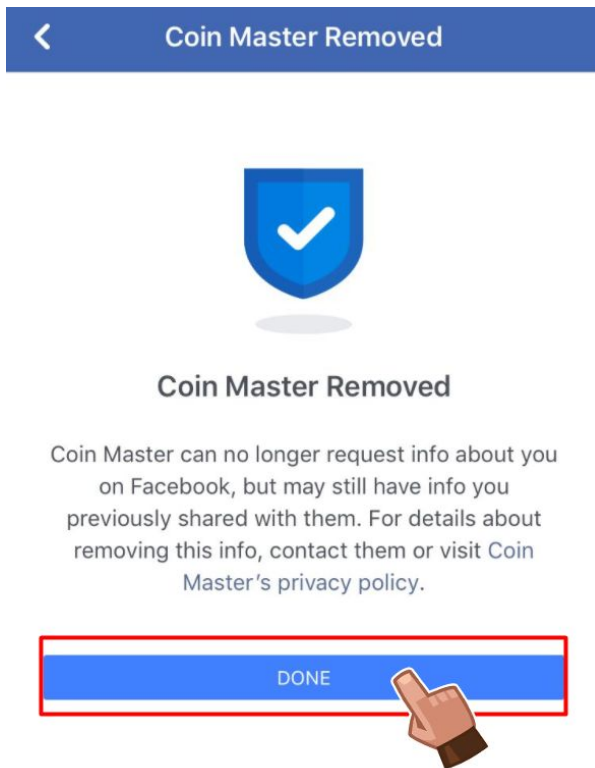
Coin Master Removed

Coin Master Removed

Coin Master can no longer request info about you on Facebook, but may still have info you previously shared with them. For details about removing this info, contact them or visit Coin Master's privacy policy.

DONE